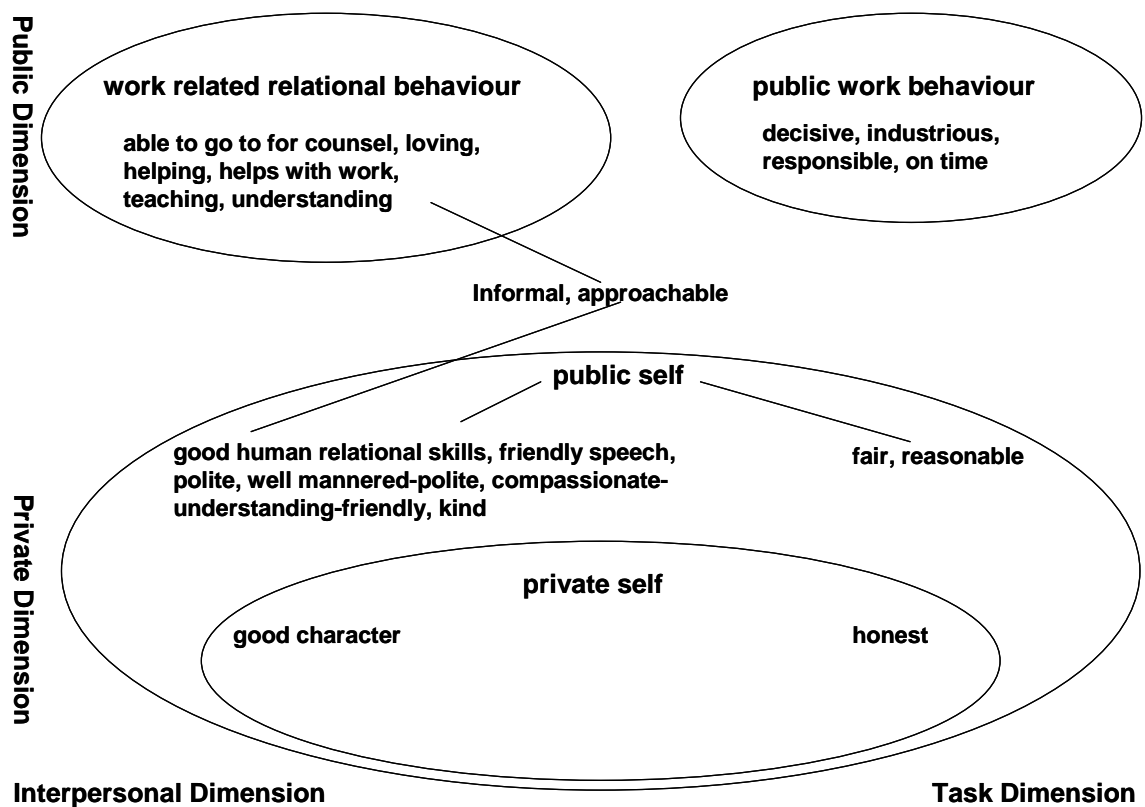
Public Dimension

work related relational behaviour

able to go to for counsel, loving, helping, helps with work, teaching, understanding

public work behaviour

decisive, industrious, responsible, on time

Informal, approachable

public self

good human relational skills, friendly speech, polite, well mannered-polite, compassionate-understanding-friendly, kind

fair, reasonable

Private Dimension

private self

good character

honest

Interpersonal Dimension

Task Dimension